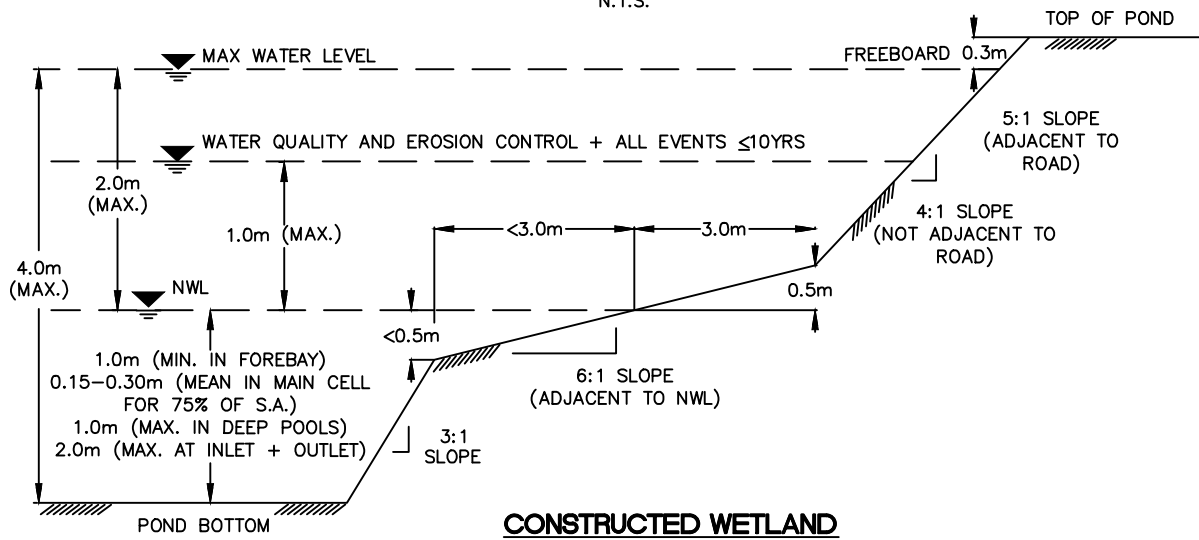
N.T.S.

TOP OF POND

MAX WATER LEVEL

FREEBOARD 0.3m

5:1 SLOPE (ADJACENT TO ROAD)

WATER QUALITY AND EROSION CONTROL + ALL EVENTS ≤10YRS

2.0m (MAX.)

1.0m (MAX.)

<3.0m

3.0m

4:1 SLOPE (NOT ADJACENT TO ROAD)

4.0m (MAX.)

NWL

0.5m

<0.5m

1.0m (MIN. IN FOREBAY)
0.15–0.30m (MEAN IN MAIN CELL FOR 75% OF S.A.)
1.0m (MAX. IN DEEP POOLS)
2.0m (MAX. AT INLET + OUTLET)

6:1 SLOPE (ADJACENT TO NWL)

3:1 SLOPE

POND BOTTOM

CONSTRUCTED WETLAND